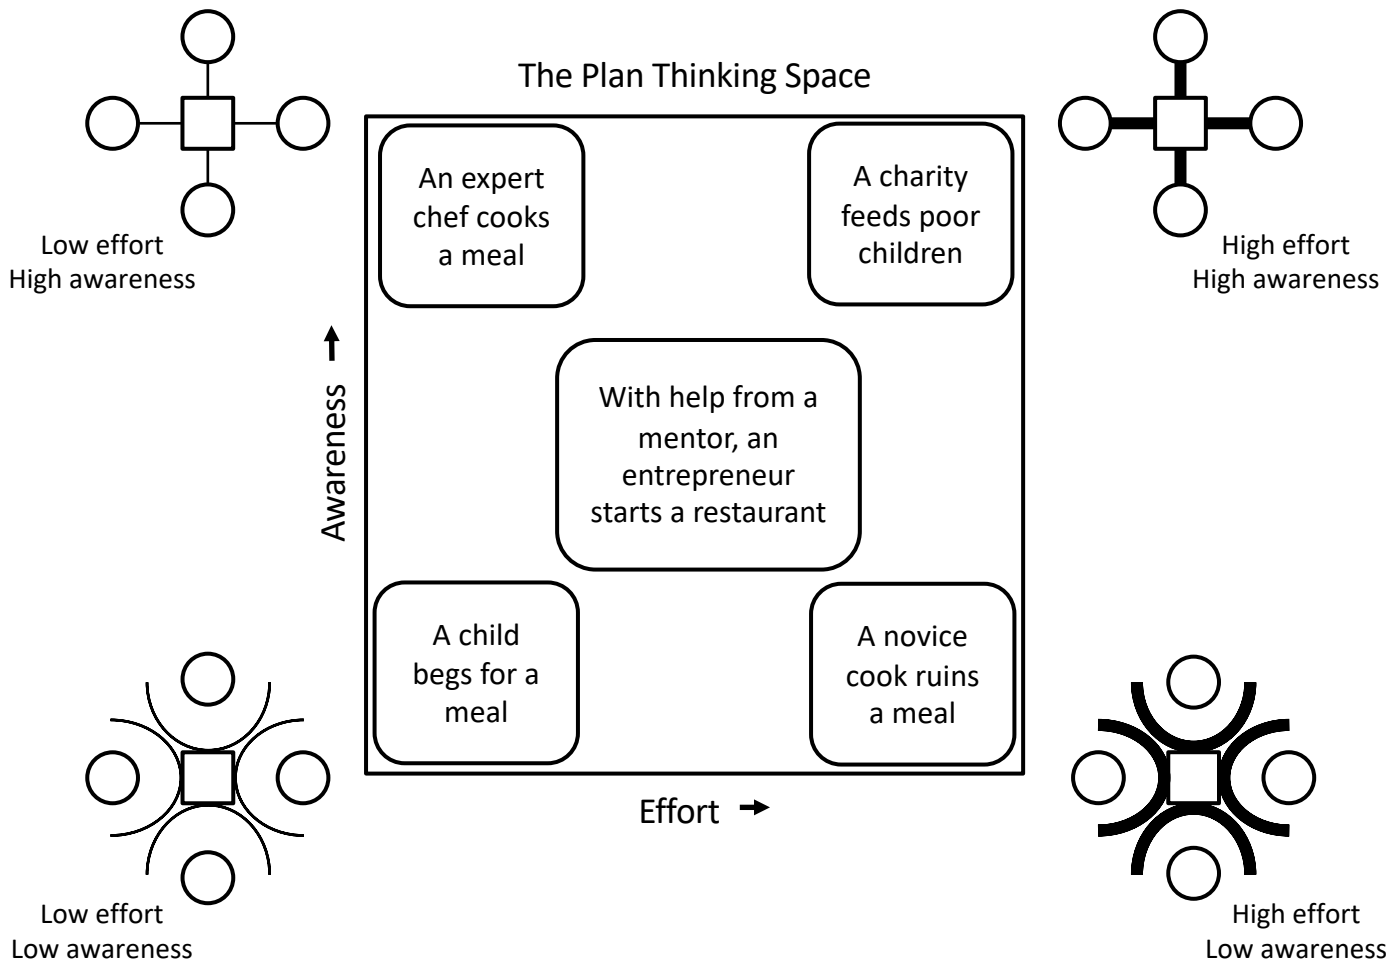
The Plan Thinking Space

Low effort
High awareness

High effort
High awareness

An expert chef cooks a meal

A charity feeds poor children

Awareness

With help from a mentor, an entrepreneur starts a restaurant

A child begs for a meal

A novice cook ruins a meal

Effort

Low effort
Low awareness

High effort
Low awareness